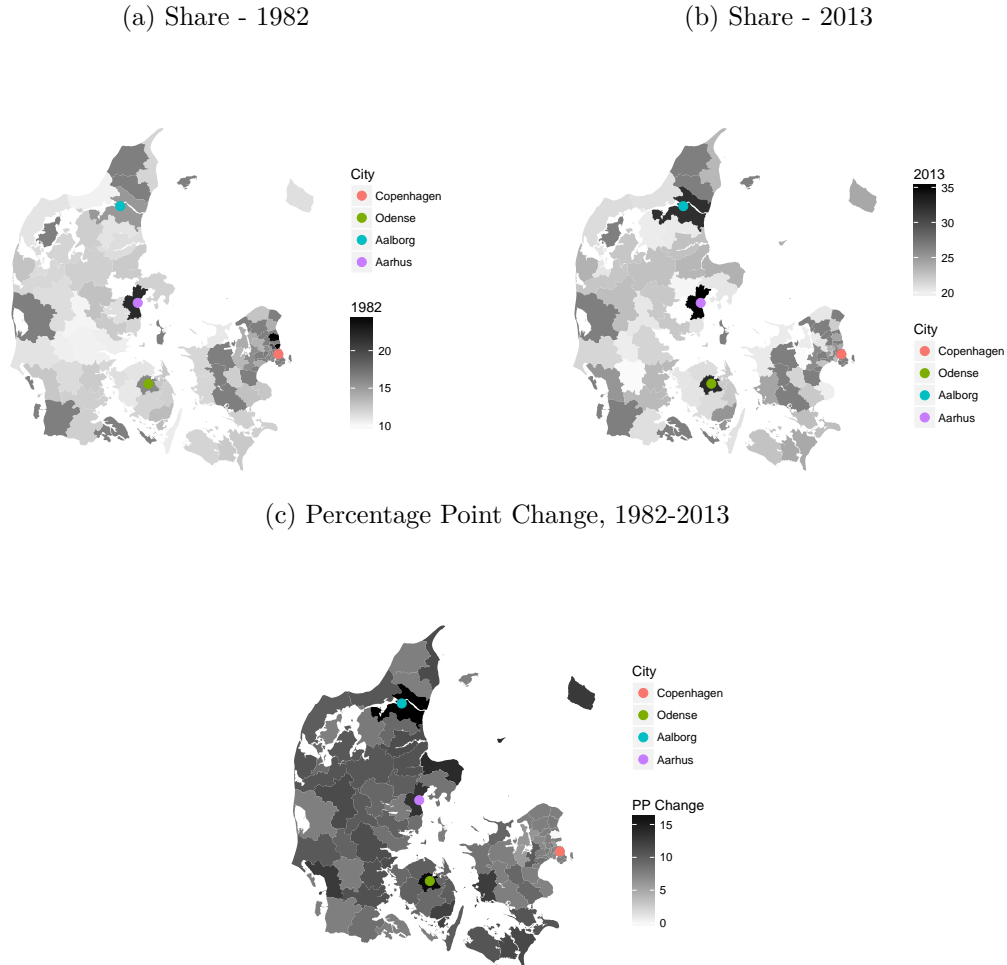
(a) Share - 1982

City
Copenhagen
Odense
Aalborg
Aarhus

1982
20
15
10

(b) Share - 2013

2013
35
30
25
20

City
Copenhagen
Odense
Aalborg
Aarhus

(c) Percentage Point Change, 1982-2013

City
Copenhagen
Odense
Aalborg
Aarhus

PP Change
15
10
5
0